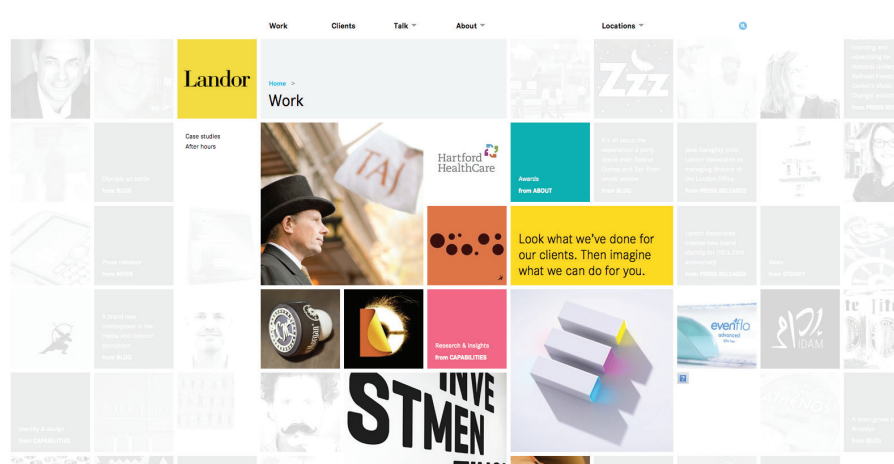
Work Clients Talk About Locations

Landor

Home >

Work

Case studies

After hours

TAJ

Hartford HealthCare

Awards from ABOUT

Look what we've done for our clients. Then imagine what we can do for you.

Research & insights from CAPABILITIES

evenflo

STMEN INVE

Zzz